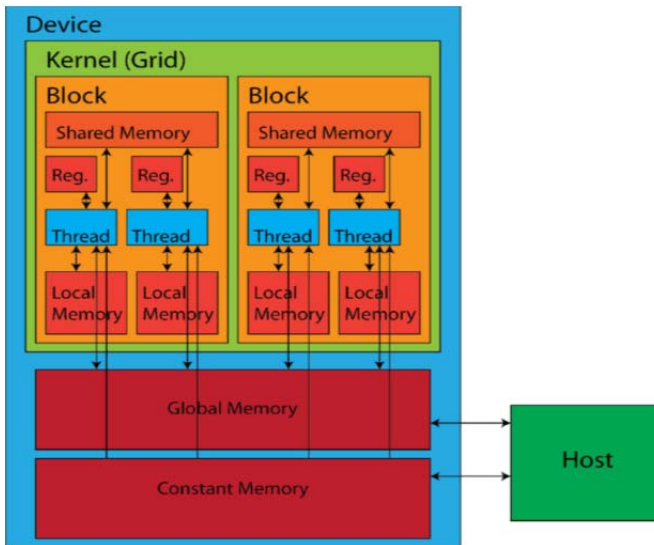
Device

Kernel (Grid)

Block

Shared Memory

Reg.

Reg.

Thread

Thread

Local Memory

Local Memory

Block

Shared Memory

Reg.

Reg.

Thread

Thread

Local Memory

Local Memory

Global Memory

Constant Memory

Host